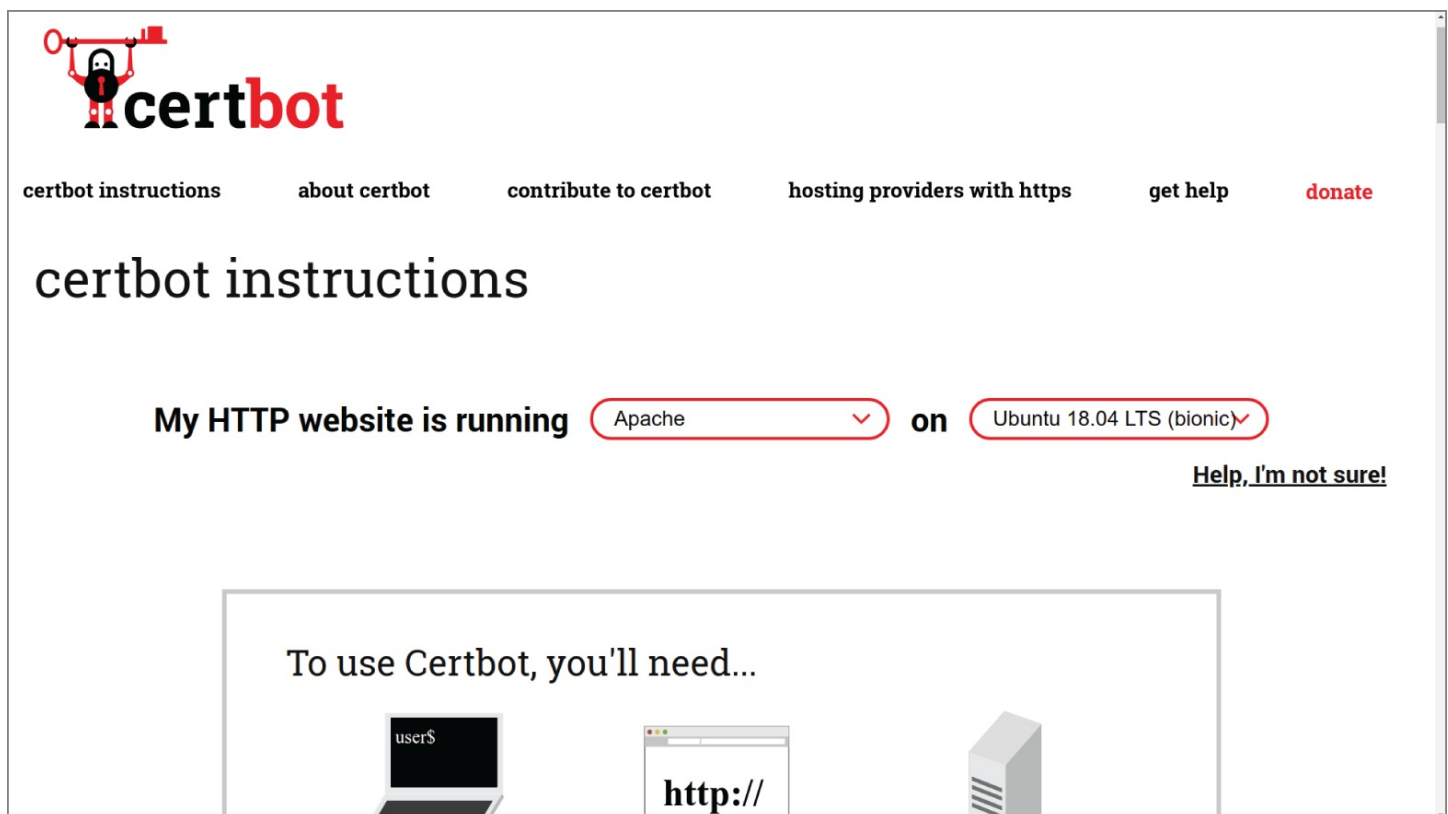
certbot

certbot instructions | about certbot | contribute to certbot | hosting providers with https | get help | donate

certbot instructions

My HTTP website is running Apache on Ubuntu 18.04 LTS (bionic)

Help, I'm not sure!

To use Certbot, you'll need...

user$

http://